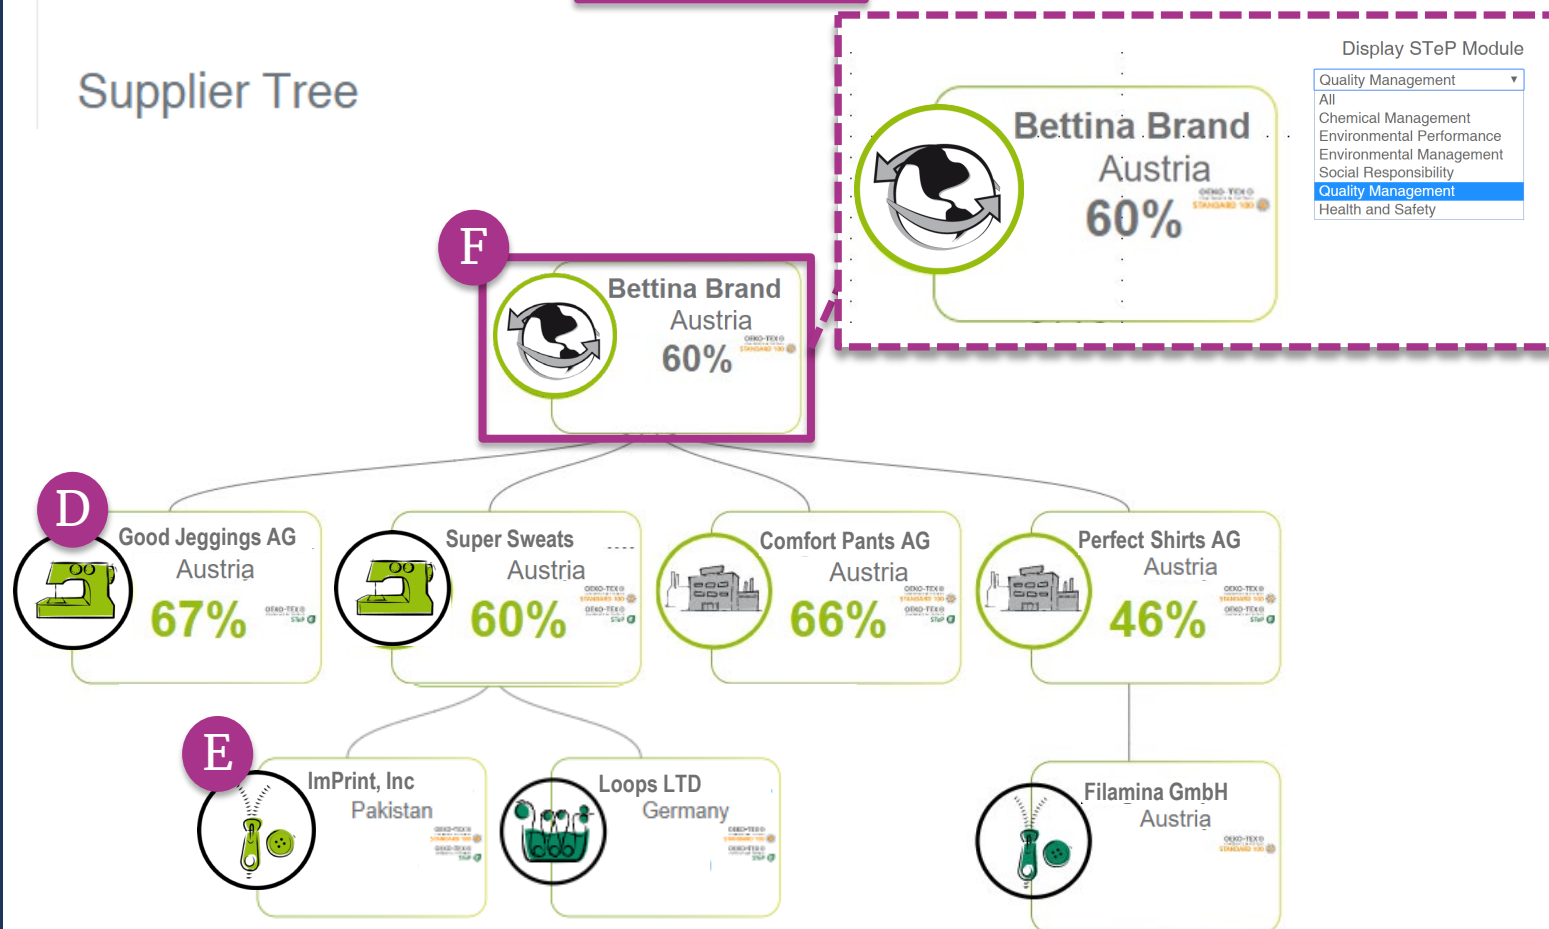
Supplier Tree

Display STeP Module

Quality Management
All
Chemical Management
Environmental Performance
Environmental Management
Social Responsibility
Quality Management
Health and Safety

Bettina Brand
Austria
60%
OEKO-TEX STANDARD 100

F

Bettina Brand
Austria
60%
OEKO-TEX STANDARD 100

D

Good Jeggings AG
Austria
67%
OEKO-TEX STeP

Super Sweats
Austria
60%
OEKO-TEX STANDARD 100
OEKO-TEX STeP

Comfort Pants AG
Austria
66%
OEKO-TEX STANDARD 100
OEKO-TEX STeP

Perfect Shirts AG
Austria
46%
OEKO-TEX STANDARD 100
OEKO-TEX STeP

E

ImPrint, Inc
Pakistan
OEKO-TEX STANDARD 100
OEKO-TEX STeP

Loops LTD
Germany
OEKO-TEX STANDARD 100
OEKO-TEX STeP

Filamina GmbH
Austria
OEKO-TEX STANDARD 100